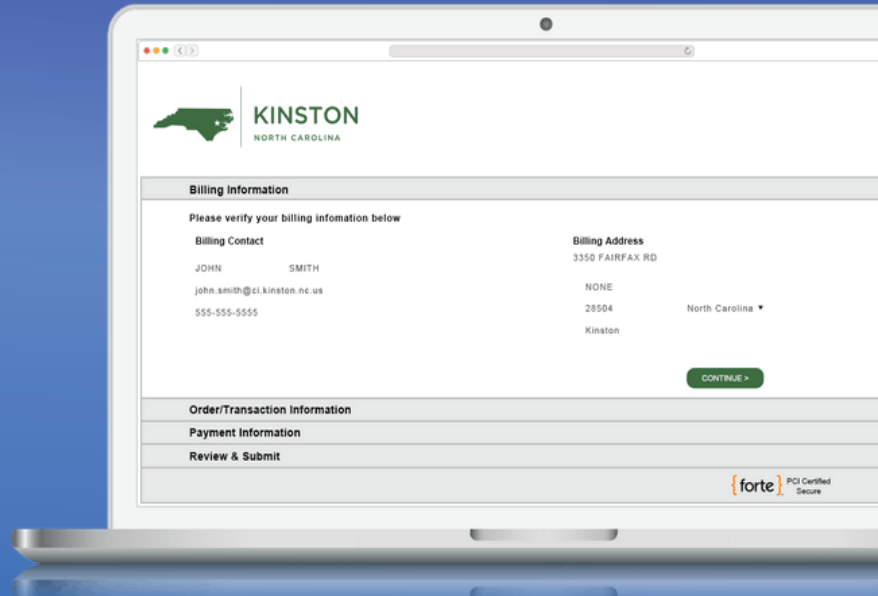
KINSTON
NORTH CAROLINA

Billing Information

Please verify your billing infomation below

Billing Contact

JOHN SMITH

john.smith@ci.kinston.nc.us

555-555-5555

Billing Address
3350 FAIRFAX RD

NONE

28504 North Carolina ▾

Kinston

CONTINUE >

Order/Transaction Information

Payment Information

Review & Submit

{forte} PCI Certified Secure